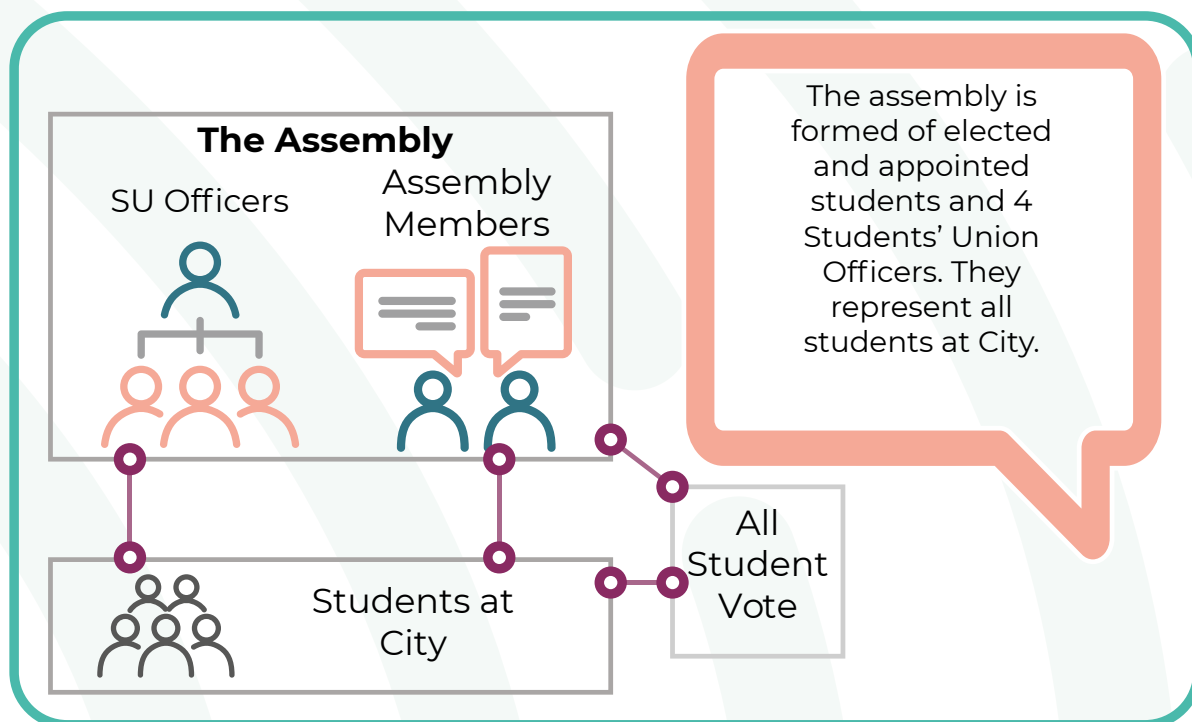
The Assembly

SU Officers

Assembly Members

The assembly is formed of elected and appointed students and 4 Students' Union Officers. They represent all students at City.

All Student Vote

Students at City